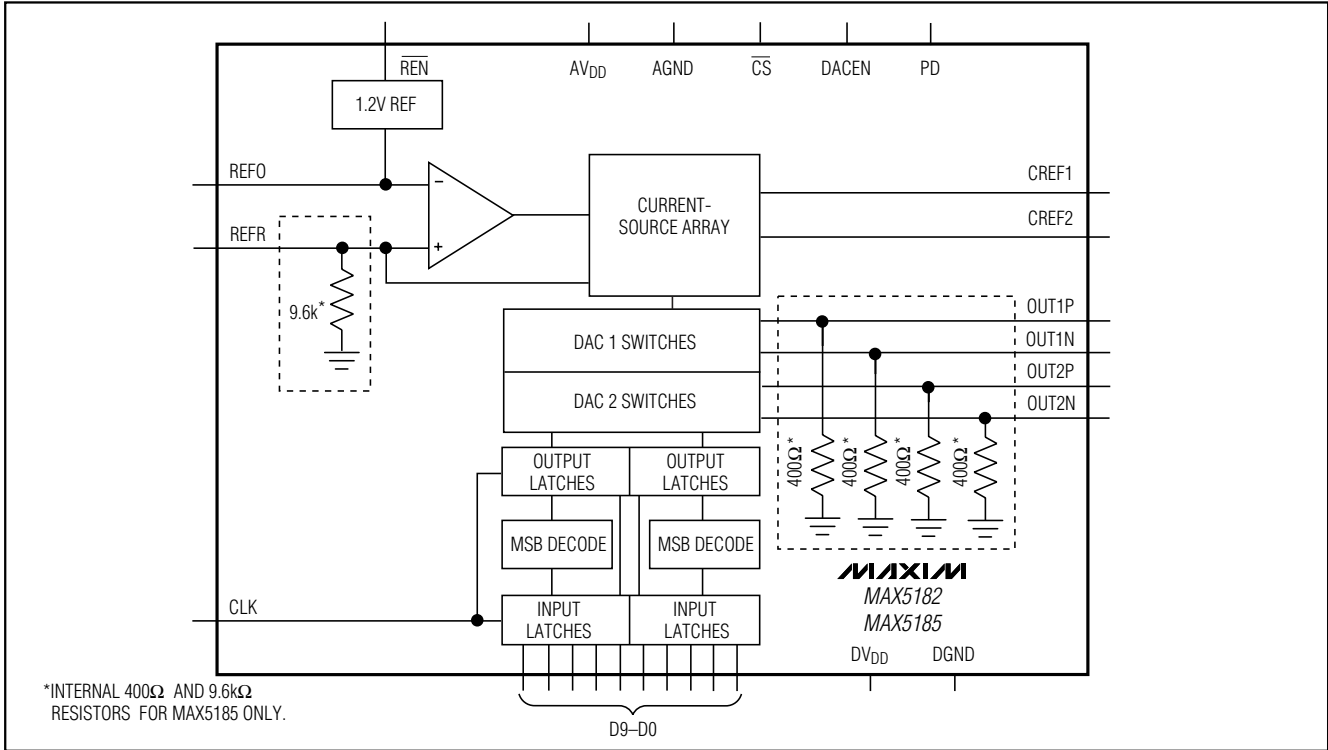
$\overline{REN}$

$AV_{DD}$

AGND

$\overline{CS}$

DACEN

PD

1.2V REF

REFO

–

+

CURRENT-SOURCE ARRAY

CREF1

CREF2

REFR

9.6k*

OUT1P

OUT1N

OUT2P

OUT2N

DAC 1 SWITCHES

DAC 2 SWITCHES

400Ω*

400Ω*

400Ω*

400Ω*

OUTPUT LATCHES

OUTPUT LATCHES

MSB DECODE

MSB DECODE

MAXIM

MAX5182

MAX5185

CLK

INPUT LATCHES

INPUT LATCHES

$DV_{DD}$

DGND

*INTERNAL 400Ω AND 9.6kΩ RESISTORS FOR MAX5185 ONLY.

D9–D0